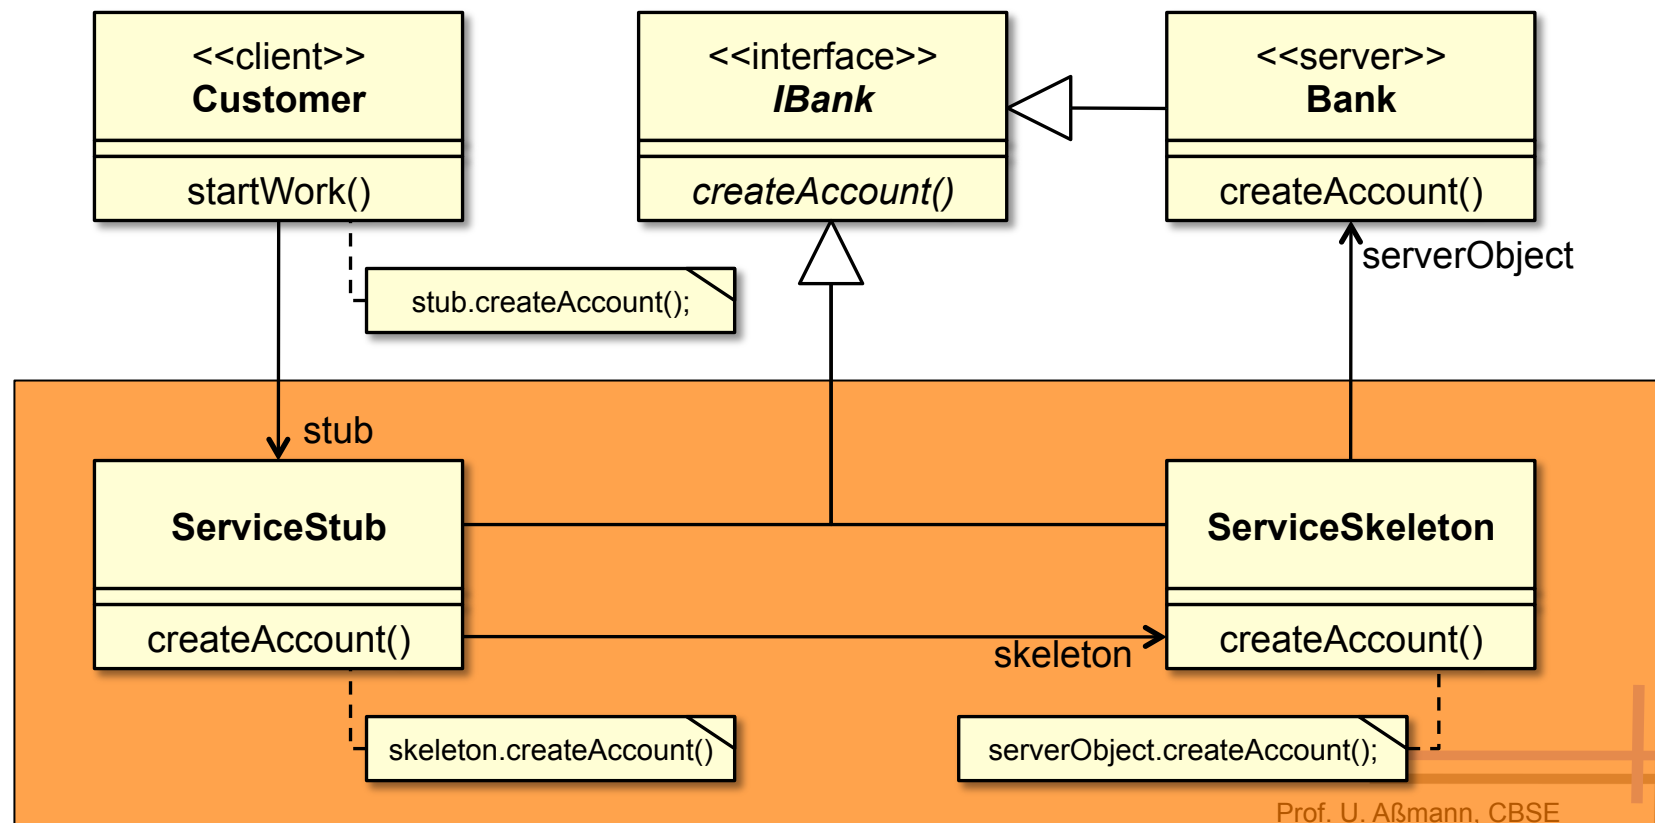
<<client>>
Customer

startWork()

<<interface>>
IBank

createAccount()

<<server>>
Bank

createAccount()

stub.createAccount();

serverObject

stub

ServiceStub

createAccount()

ServiceSkeleton

createAccount()

skeleton

skeleton.createAccount()

serverObject.createAccount();

Prof. U. Aßmann, CBSE